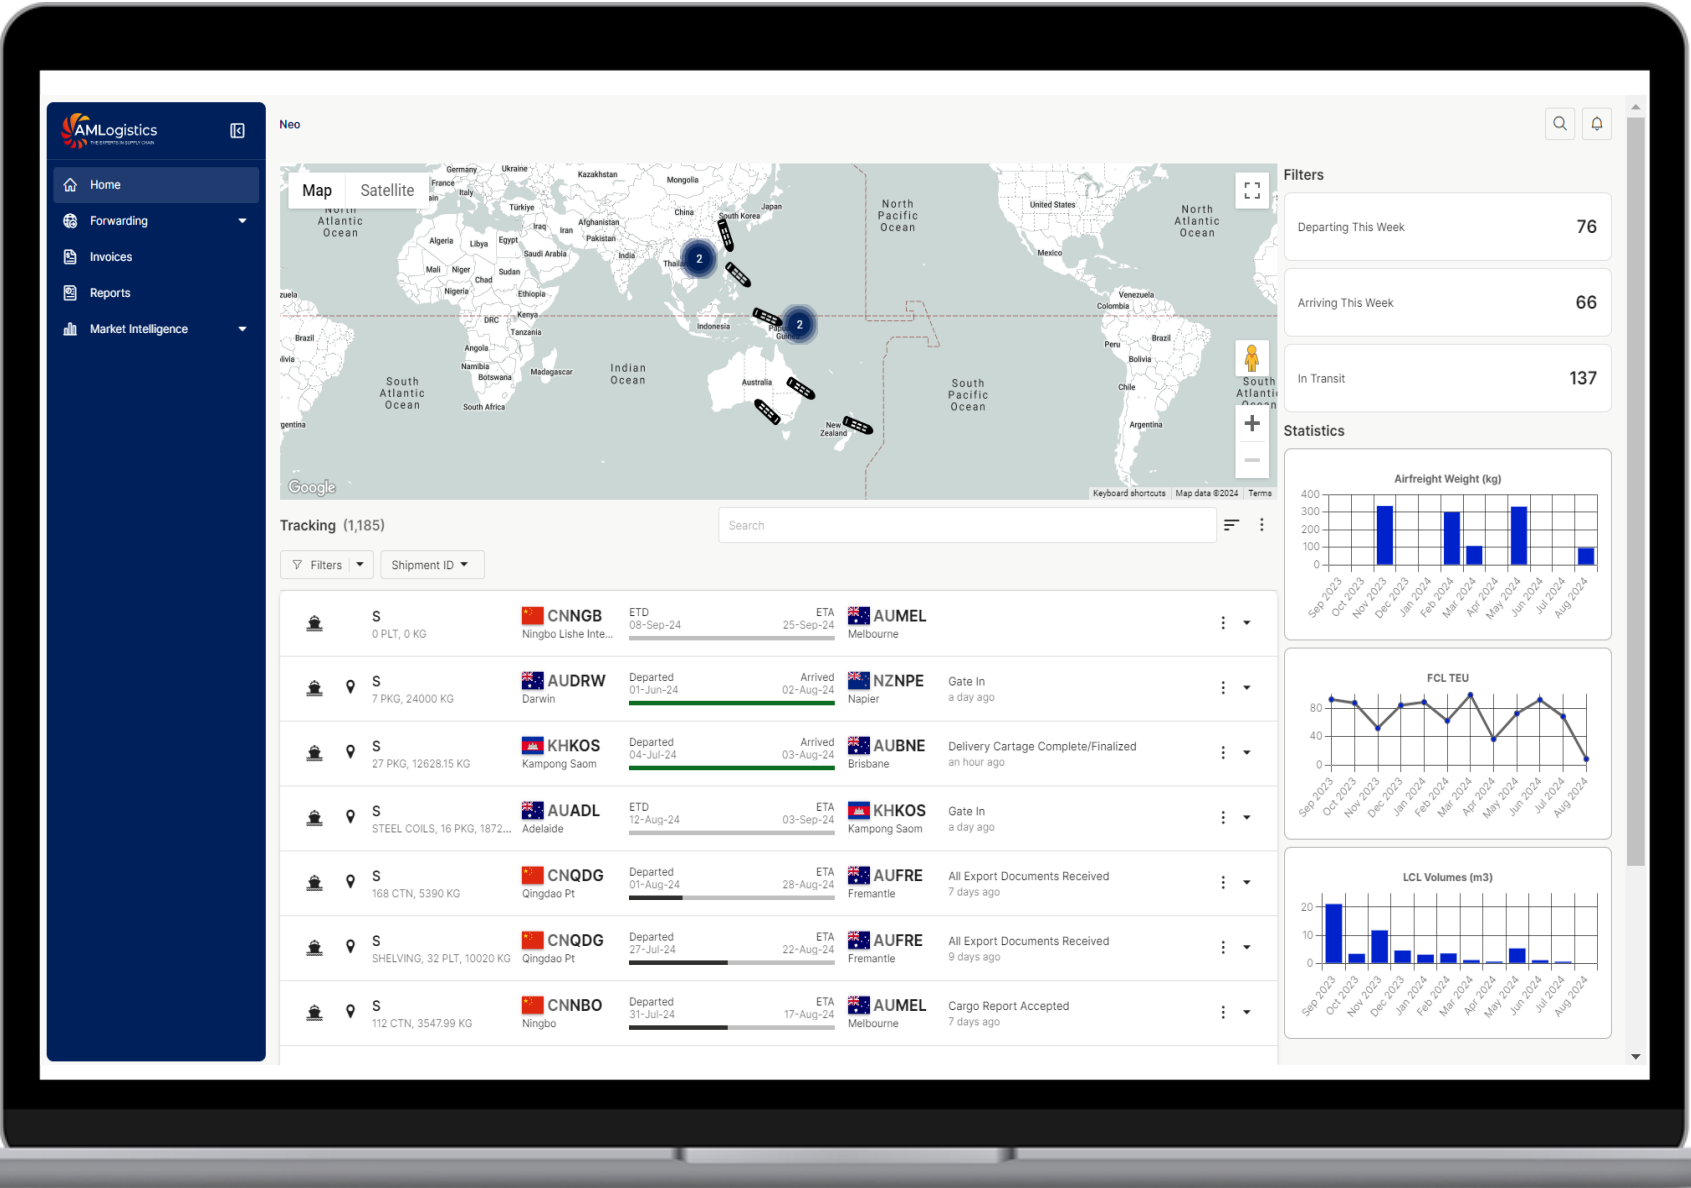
AMLogistics
THE EXPERTS IN SUPPLY CHAIN

Home
Forwarding
Invoices
Reports
Market Intelligence

Neo

Map Satellite

Germany Ukraine Kazakhstan Mongolia France Italy Türkiye China Japan South Korea Iraq Iran Afghanistan Pakistan Algeria Libya Egypt Saudi Arabia India Mali Niger Chad Sudan Thailand Nigeria Ethiopia DRC Kenya Tanzania Indonesia Angola Namibia Botswana Madagascar South Africa Australia New Zealand Papua New Guinea United States Mexico Venezuela Colombia Peru Brazil Bolivia Chile Argentina

North Atlantic Ocean
North Pacific Ocean
North Atlantic Ocean
Indian Ocean
South Atlantic Ocean
South Pacific Ocean
South Atlantic Ocean

2
2

Google
Keyboard shortcuts Map data ©2024 Terms

Filters
Departing This Week 76
Arriving This Week 66
In Transit 137

Statistics

Airfreight Weight (kg)
400 300 200 100 0
Sep 2023 Oct 2023 Nov 2023 Dec 2023 Jan 2024 Feb 2024 Mar 2024 Apr 2024 May 2024 Jun 2024 Jul 2024 Aug 2024

FCL TEU
80 40 0
Sep 2023 Oct 2023 Nov 2023 Dec 2023 Jan 2024 Feb 2024 Mar 2024 Apr 2024 May 2024 Jun 2024 Jul 2024 Aug 2024

LCL Volumes (m3)
20 10 0
Sep 2023 Oct 2023 Nov 2023 Dec 2023 Jan 2024 Feb 2024 Mar 2024 Apr 2024 May 2024 Jun 2024 Jul 2024 Aug 2024

Tracking (1,185)
Search
Filters
Shipment ID

| | S 0 PLT, 0 KG | CNNGB Ningbo Lishe Inte... | ETD 08-Sep-24 | ETA 25-Sep-24 | AUMEL Melbourne | |
|---|---|---|---|---|---|---|
| | S 7 PKG, 24000 KG | AUDRW Darwin | Departed 01-Jun-24 | Arrived 02-Aug-24 | NZNPE Napier | Gate In a day ago |
| | S 27 PKG, 12628.15 KG | KHKOS Kampong Saom | Departed 04-Jul-24 | Arrived 03-Aug-24 | AUBNE Brisbane | Delivery Cartage Complete/Finalized an hour ago |
| | S STEEL COILS, 16 PKG, 1872... | AUADL Adelaide | ETD 12-Aug-24 | ETA 03-Sep-24 | KHKOS Kampong Saom | Gate In a day ago |
| | S 168 CTN, 5390 KG | CNQDG Qingdao Pt | Departed 01-Aug-24 | ETA 28-Aug-24 | AUFRE Fremantle | All Export Documents Received 7 days ago |
| | S SHELVING, 32 PLT, 10020 KG | CNQDG Qingdao Pt | Departed 27-Jul-24 | ETA 22-Aug-24 | AUFRE Fremantle | All Export Documents Received 9 days ago |
| | S 112 CTN, 3547.99 KG | CNNBO Ningbo | Departed 31-Jul-24 | ETA 17-Aug-24 | AUMEL Melbourne | Cargo Report Accepted 7 days ago |